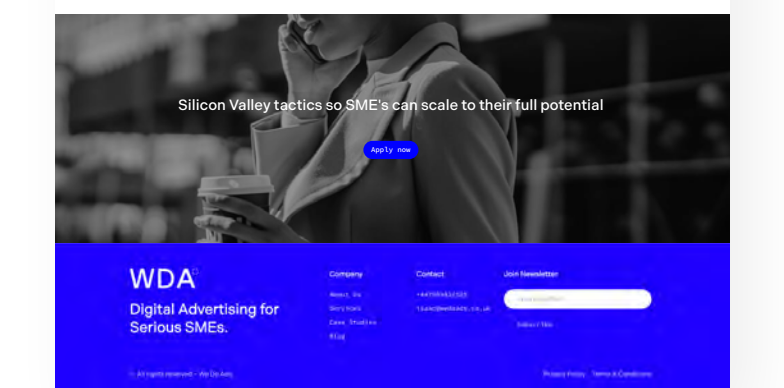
Silicon Valley tactics so SME's can scale to their full potential

Apply now

WDA

Digital Advertising for Serious SMEs.

Company

About Us

Services

Case Studies

Blog

Contact

+44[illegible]

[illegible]@wedoads.co.uk

Join Newsletter

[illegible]

Subscribe

© All rights reserved - We Do Ads

Privacy Policy Terms & Conditions